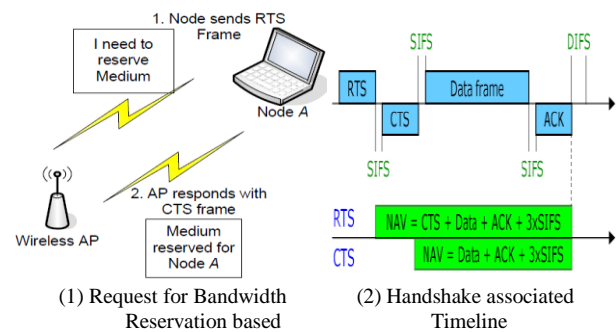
1. Node sends RTS Frame

I need to reserve Medium

Node A

Wireless AP

2. AP responds with CTS frame

Medium reserved for Node A

SIFS

DIFS

RTS

Data frame

CTS

ACK

SIFS

SIFS

RTS

NAV = CTS + Data + ACK + 3xSIFS

CTS

NAV = Data + ACK + 3xSIFS

(1) Request for Bandwidth Reservation based

(2) Handshake associated Timeline